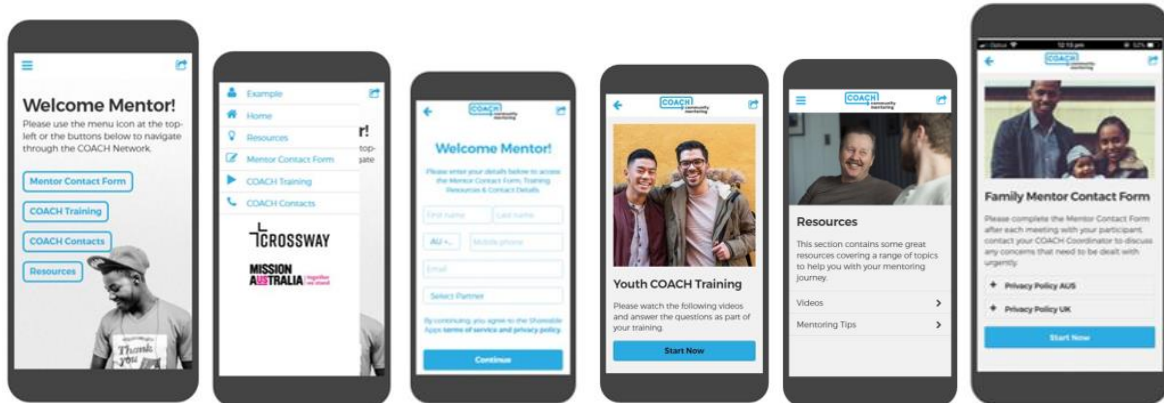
Welcome Mentor!
Please use the menu icon at the top-left or the buttons below to navigate through the COACH Network.

Mentor Contact Form
COACH Training
COACH Contacts
Resources

Thank you

Example
Home
Resources
Mentor Contact Form
COACH Training
COACH Contacts
r!
top-
gate

CROSSWAY
MISSION AUSTRALIA together we stand

COACH community mentoring
Welcome Mentor!
Please enter your details below to access the Mentor Contact Form, Training Resources & Contact Details.
First name
Last name
AU +..
Mobile phone
Email
Select Partner
By continuing, you agree to the Shareable Apps terms of service and privacy policy.
Continue

COACH community mentoring
Youth COACH Training
Please watch the following videos and answer the questions as part of your training.
Start Now

COACH community mentoring
Resources
This section contains some great resources covering a range of topics to help you with your mentoring journey.
Videos
Mentoring Tips

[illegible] 12:15 pm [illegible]
COACH community mentoring
Family Mentor Contact Form
Please complete the Mentor Contact Form after each meeting with your participant, contact your COACH Coordinator to discuss any concerns that need to be dealt with urgently.
Privacy Policy AUS
Privacy Policy UK
Start Now